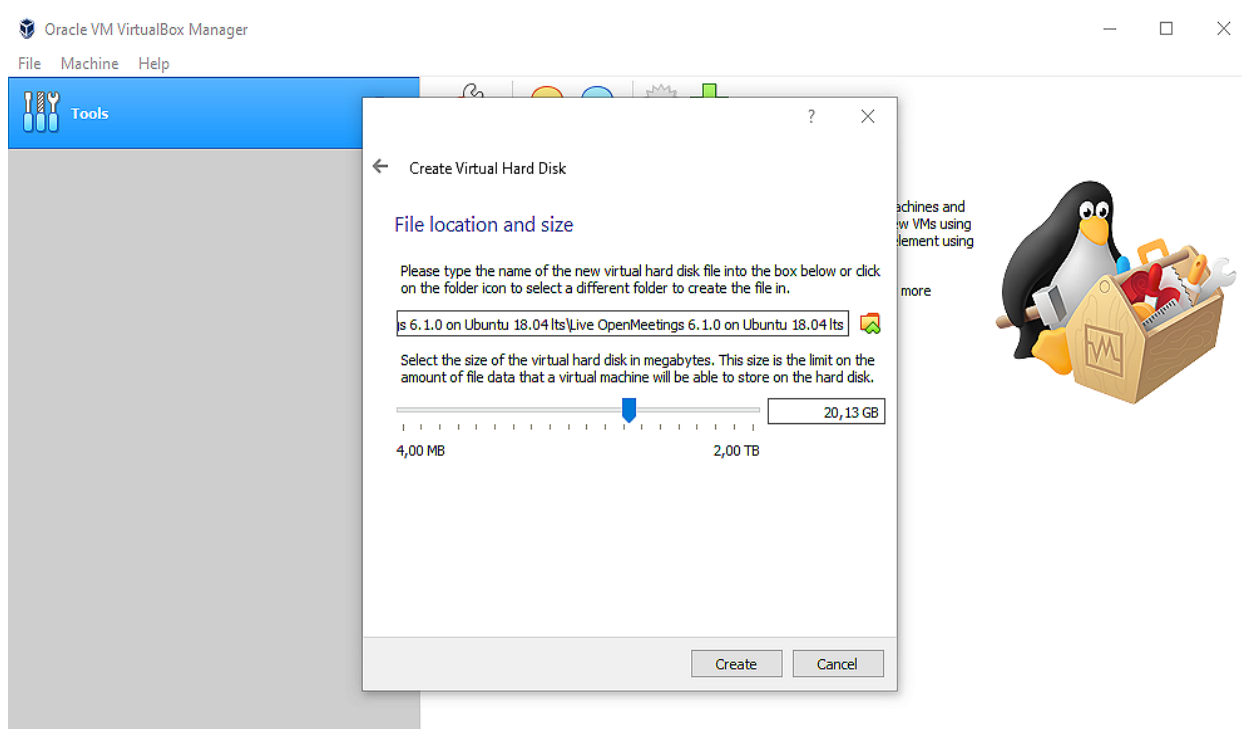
Oracle VM VirtualBox Manager

File Machine Help

Tools

?

Create Virtual Hard Disk

File location and size

Please type the name of the new virtual hard disk file into the box below or click on the folder icon to select a different folder to create the file in.

s 6.1.0 on Ubuntu 18.04 lts\Live OpenMeetings 6.1.0 on Ubuntu 18.04 lts

Select the size of the virtual hard disk in megabytes. This size is the limit on the amount of file data that a virtual machine will be able to store on the hard disk.

20,13 GB

4,00 MB

2,00 TB

Create

Cancel

achines and
w VMs using
lement using

more